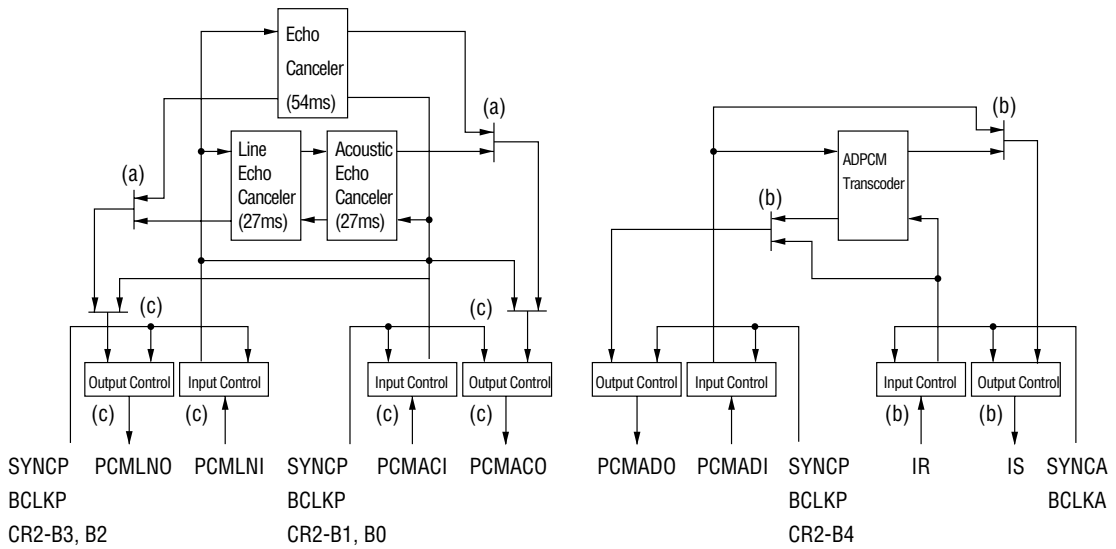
Echo Canceler (54ms)

(a)

Line Echo Canceler (27ms)

Acoustic Echo Canceler (27ms)

(a)

(c)

(c)

Output Control

Input Control

Input Control

Output Control

(c)

(c)

(c)

(c)

SYNCP BCLKP CR2-B3, B2

PCMLNO

PCMLNI

SYNCP BCLKP CR2-B1, B0

PCMACI

PCMACO

(b)

ADPCM Transcoder

(b)

Output Control

Input Control

Input Control

Output Control

(b)

(b)

PCMADO

PCMADI

SYNCP BCLKP CR2-B4

IR

IS

SYNCA BCLKA